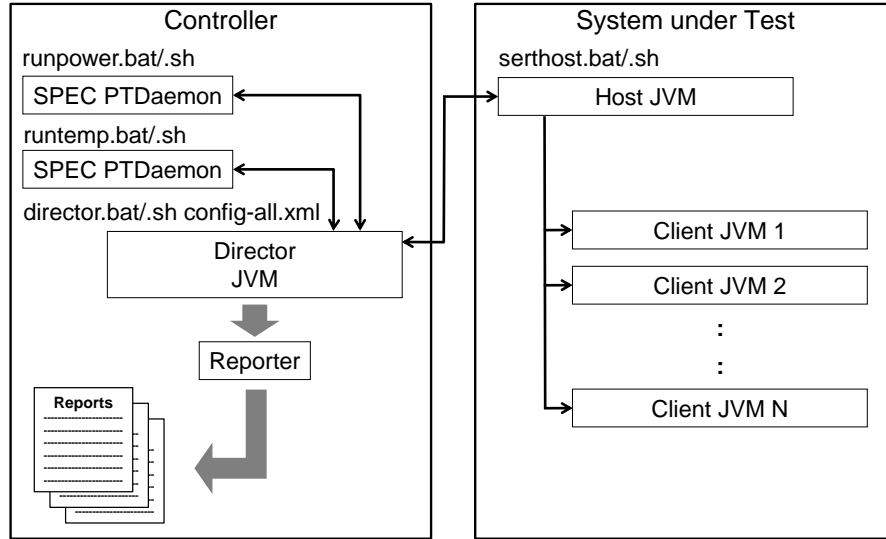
Controller

runpower.bat/.sh

SPEC PTDaemon

runtemp.bat/.sh

SPEC PTDaemon

director.bat/.sh config-all.xml

Director
JVM

Reporter

Reports

System under Test

serthost.bat/.sh

Host JVM

Client JVM 1

Client JVM 2

:

:

Client JVM N